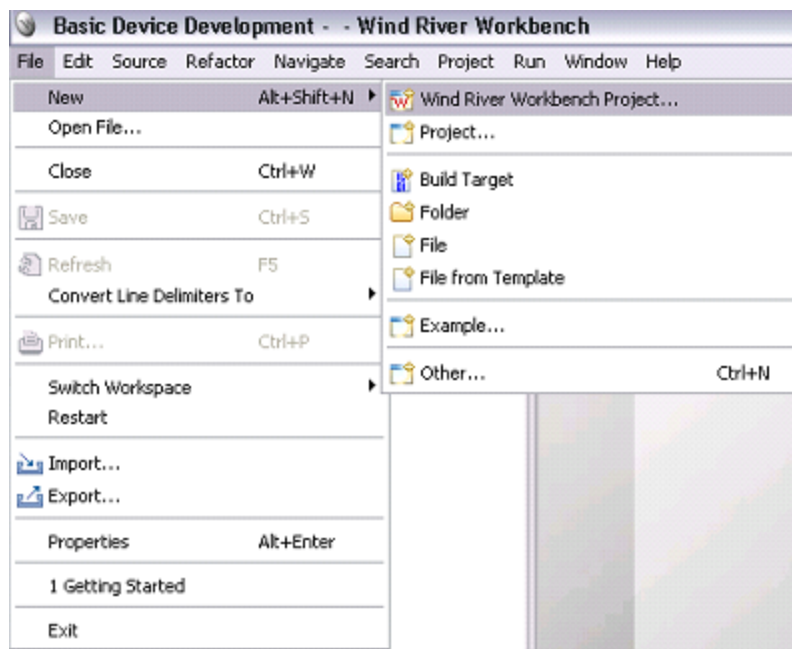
Basic Device Development - - Wind River Workbench

File Edit Source Refactor Navigate Search Project Run Window Help

New Alt+Shift+N
Open File...
Close Ctrl+W
Save Ctrl+S
Refresh F5
Convert Line Delimiters To
Print... Ctrl+P
Switch Workspace
Restart
Import...
Export...
Properties Alt+Enter
1 Getting Started
Exit

Wind River Workbench Project...
Project...
Build Target
Folder
File
File from Template
Example...
Other... Ctrl+N